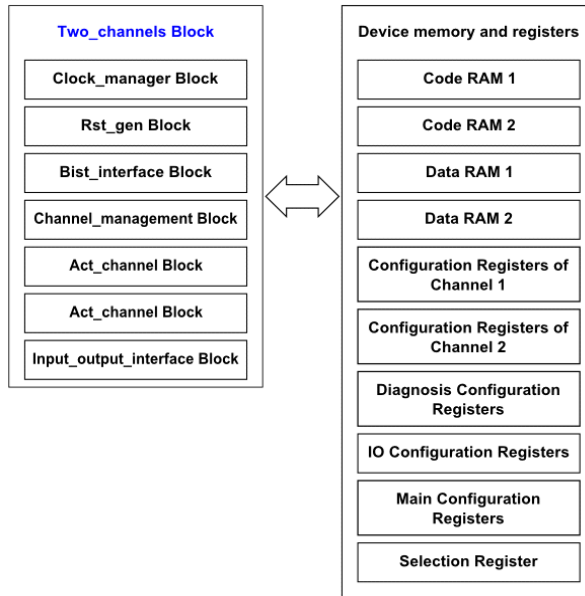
Two_channels Block

Clock_manager Block

Rst_gen Block

Bist_interface Block

Channel_management Block

Act_channel Block

Act_channel Block

Input_output_interface Block

Device memory and registers

Code RAM 1

Code RAM 2

Data RAM 1

Data RAM 2

Configuration Registers of Channel 1

Configuration Registers of Channel 2

Diagnosis Configuration Registers

IO Configuration Registers

Main Configuration Registers

Selection Register